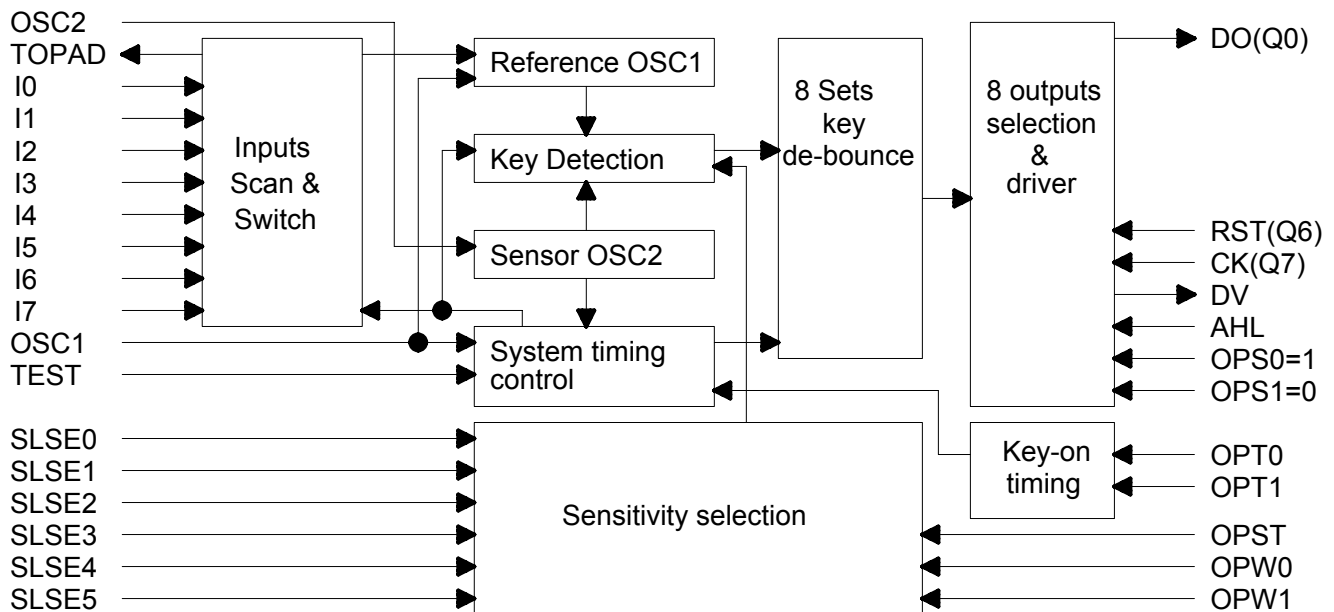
OSC2
TOPAD
I0
I1
I2
I3
I4
I5
I6
I7
OSC1
TEST

Inputs Scan & Switch

Reference OSC1

Key Detection

Sensor OSC2

System timing control

8 Sets key de-bounce

8 outputs selection & driver

DO(Q0)
RST(Q6)
CK(Q7)
DV
AHL
OPS0=1
OPS1=0

Key-on timing

OPT0
OPT1

SLSE0
SLSE1
SLSE2
SLSE3
SLSE4
SLSE5

Sensitivity selection

OPST
OPW0
OPW1